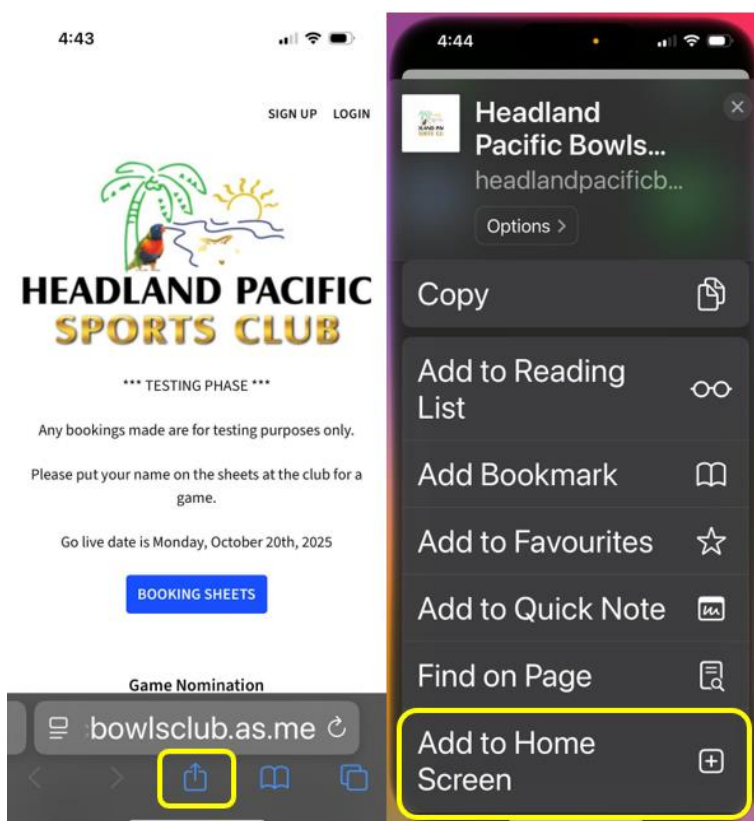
4:43

SIGN UP LOGIN

HEADLAND PACIFIC
SPORTS CLUB

*** TESTING PHASE ***

Any bookings made are for testing purposes only.

Please put your name on the sheets at the club for a game.

Go live date is Monday, October 20th, 2025

BOOKING SHEETS

Game Nomination

bowlsclub.as.me

4:44

Headland Pacific Bowls...
headlandpacificb...

Options >

Copy

Add to Reading List

Add Bookmark

Add to Favourites

Add to Quick Note

Find on Page

Add to Home Screen